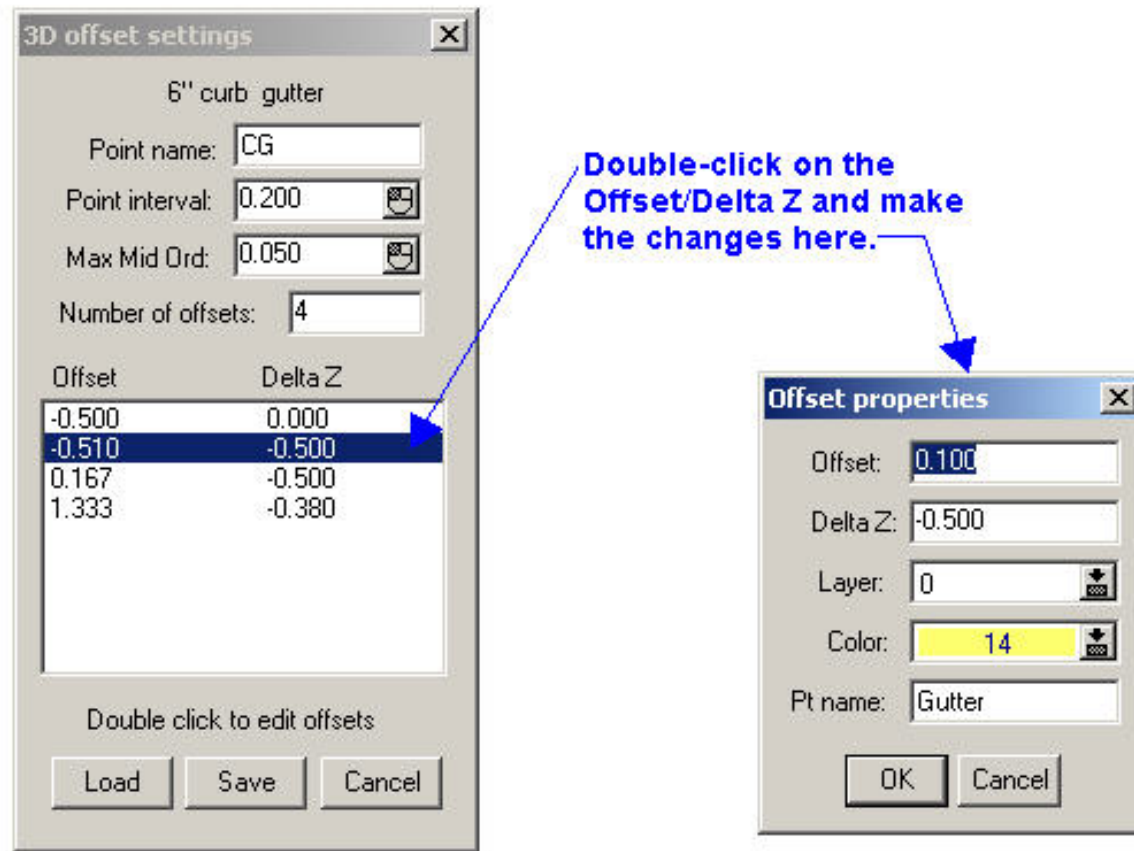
3D offset settings

6'' curb gutter

Point name: CG

Point interval: 0.200

Max Mid Ord: 0.050

Number of offsets: 4

| Offset | Delta Z |
|---|---|
| -0.500 | 0.000 |
| -0.510 | -0.500 |
| 0.167 | -0.500 |
| 1.333 | -0.380 |

Double click to edit offsets

Load Save Cancel

Double-click on the Offset/Delta Z and make the changes here.

Offset properties

Offset: 0.100

Delta Z: -0.500

Layer: 0

Color: 14

Pt name: Gutter

OK Cancel